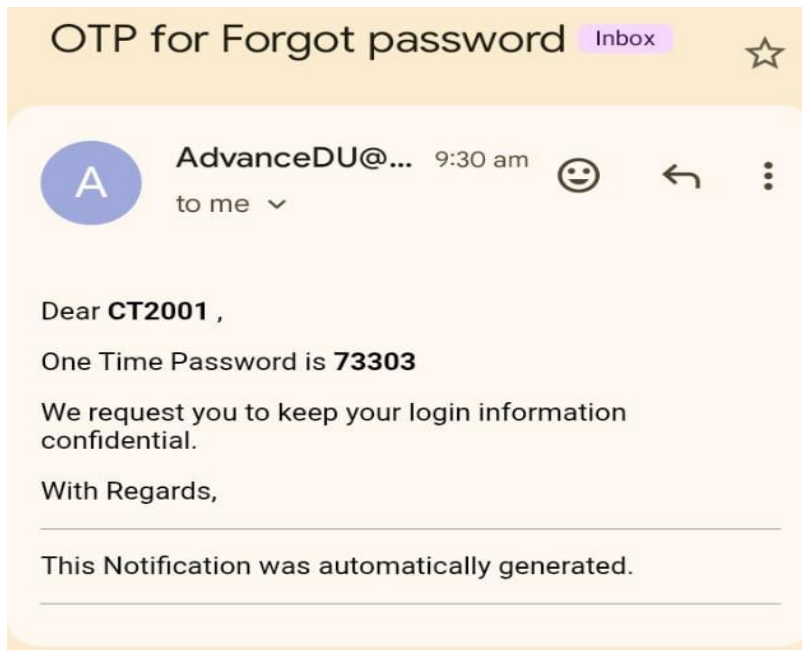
OTP for Forgot password Inbox

A

AdvanceDU@... 9:30 am

to me

Dear **CT2001** ,

One Time Password is **73303**

We request you to keep your login information confidential.

With Regards,

This Notification was automatically generated.